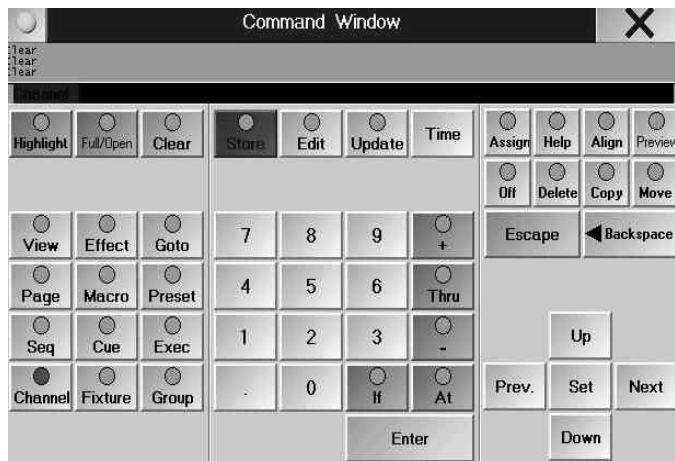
Command Window

X

Clear
Clear
Clear

Channel

Highlight
Full/Open
Clear
Store
Edit
Update
Time
Assign
Help
Align
Preview
Off
Delete
Copy
Move
View
Effect
Goto
7
8
9
+
Escape
Backspace
Page
Macro
Preset
4
5
6
Thru
Seq
Cue
Exec
1
2
3
-
Up
Channel
Fixture
Group
.
0
If
At
Prev.
Set
Next
Enter
Down